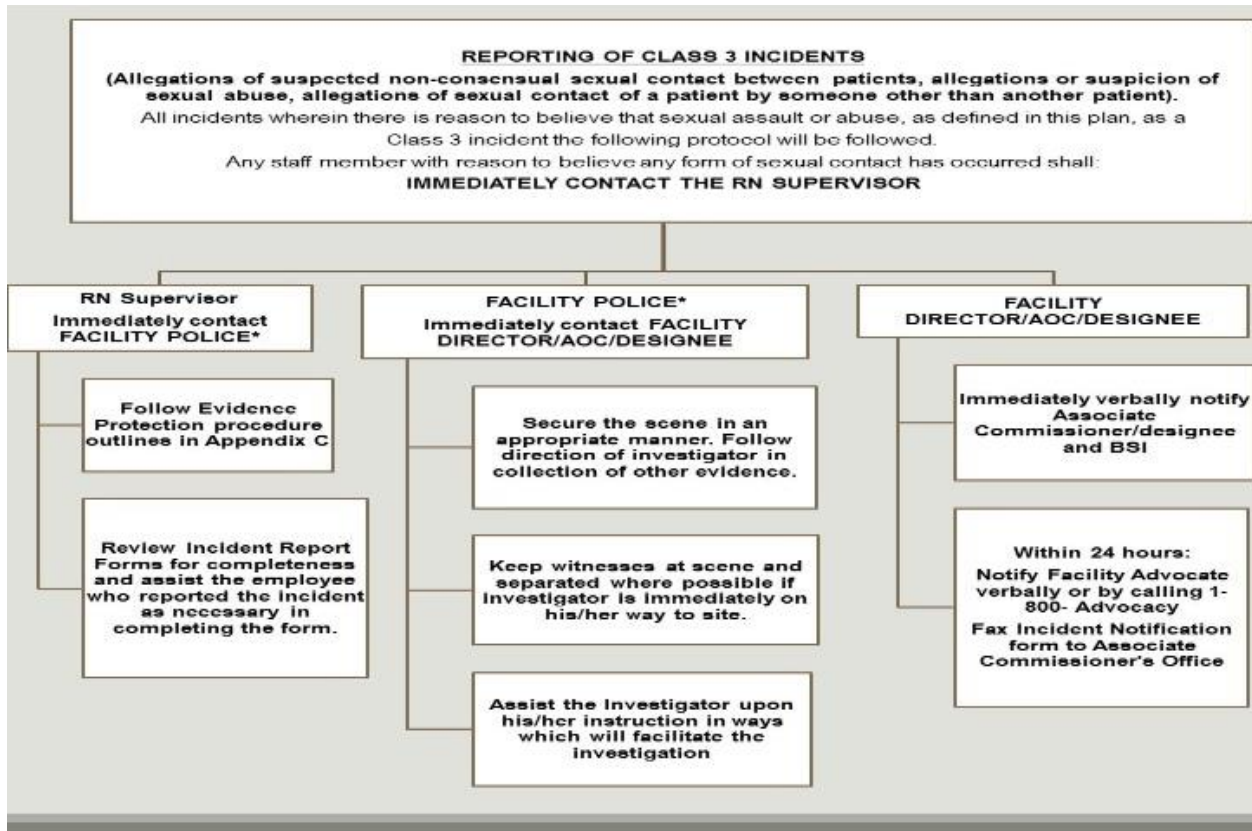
REPORTING OF CLASS 3 INCIDENTS

(Allegations of suspected non-consensual sexual contact between patients, allegations or suspicion of sexual abuse, allegations of sexual contact of a patient by someone other than another patient).

All incidents wherein there is reason to believe that sexual assault or abuse, as defined in this plan, as a Class 3 incident the following protocol will be followed.

Any staff member with reason to believe any form of sexual contact has occurred shall:

IMMEDIATELY CONTACT THE RN SUPERVISOR

RN Supervisor
Immediately contact FACILITY POLICE*

Follow Evidence Protection procedure outlines in Appendix C

Review Incident Report Forms for completeness and assist the employee who reported the incident as necessary in completing the form.

FACILITY POLICE*
Immediately contact FACILITY DIRECTOR/AOC/DESIGNEE

Secure the scene in an appropriate manner. Follow direction of investigator in collection of other evidence.

Keep witnesses at scene and separated where possible if investigator is immediately on his/her way to site.

Assist the Investigator upon his/her instruction in ways which will facilitate the investigation

FACILITY DIRECTOR/AOC/DESIGNEE

Immediately verbally notify Associate Commissioner/designee and BSI

Within 24 hours:
Notify Facility Advocate verbally or by calling 1-800- Advocacy
Fax Incident Notification form to Associate Commissioner's Office